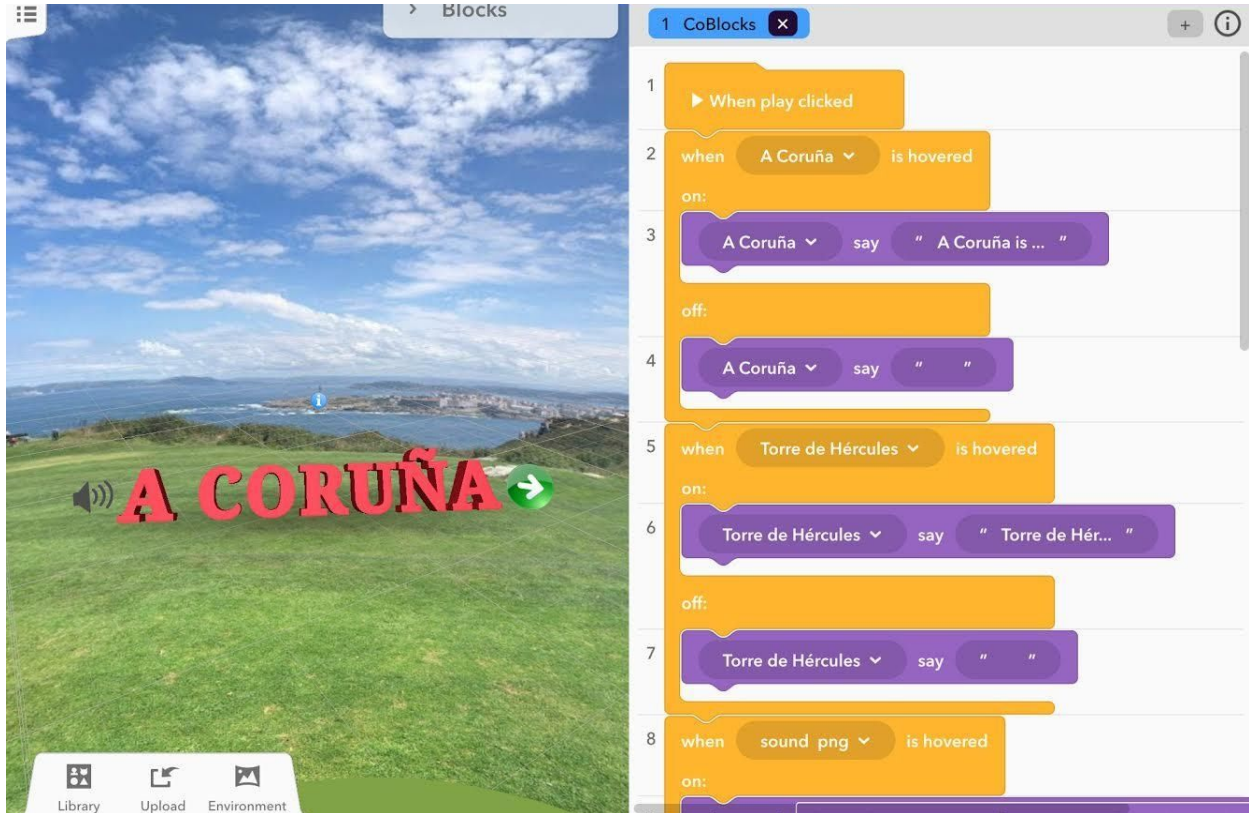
> Blocks

A CORUÑA

Library Upload Environment

1 CoBlocks ×

+ ⓘ

1 ▶ When play clicked

2 when A Coruña ⌄ is hovered
on:

3 A Coruña ⌄ say " A Coruña is ... "

off:

4 A Coruña ⌄ say " "

5 when Torre de Hércules ⌄ is hovered
on:

6 Torre de Hércules ⌄ say " Torre de Hér... "

off:

7 Torre de Hércules ⌄ say " "

8 when sound png ⌄ is hovered
on: